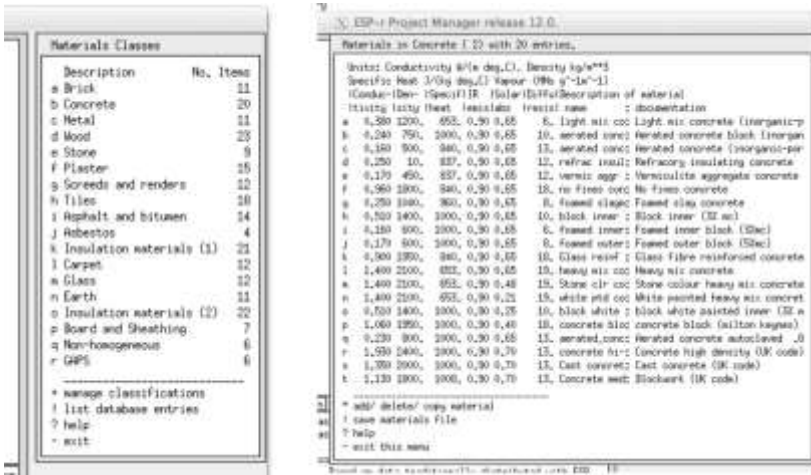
Materials Classes

| Description | No. Items |
|---|---|
| a Brick | 11 |
| b Concrete | 20 |
| c Metal | 11 |
| d Wood | 23 |
| e Stone | 9 |
| f Plaster | 15 |
| g Screeds and renders | 12 |
| h Tiles | 18 |
| i Asphalt and bitumen | 14 |
| j Asbestos | 4 |
| k Insulation materials (1) | 21 |
| l Carpet | 12 |
| m Glass | 12 |
| n Earth | 11 |
| o Insulation materials (2) | 22 |
| p Board and Sheathing | 7 |
| q Non-homogeneous | 6 |
| r GAPS | 6 |

* manage classifications
! list database entries
? help
- exit

ESP-r Project Manager release 12.0.

Materials in Concrete ( 2) with 20 entries.

Units: Conductivity W/(m deg.C), Density kg/m**3
Specific Heat J/(kg deg.C) Vapour (MNs g^-1m^-1)
|Conduc-|Den- |Specif|IR |Solar|Diffu|Description of material
|tivity |sity |heat |emis|abs |resis| name : documentation

a 0.380 1200. 653. 0.90 0.65 6. light mix coc: Light mix concrete (inorganic-p
b 0.240 750. 1000. 0.90 0.65 10. aerated conc: Aerated concrete block (inorgan
c 0.160 500. 840. 0.90 0.65 13. aerated conc: Aerated concrete block (inorganic-por
d 0.250 10. 837. 0.90 0.65 12. refrac insul: Refractory insulating concrete
e 0.170 450. 837. 0.90 0.65 12. vermic aggr : Vermiculite aggregate concrete
f 0.960 1800. 840. 0.90 0.65 18. no fines conc: No fines concrete
g 0.250 1500. 960. 0.90 0.65 8. foamed slagc: Foamed slag concrete
h 0.510 1400. 1000. 0.90 0.65 10. block inner : Block inner (3% mc)
i 0.160 600. 1000. 0.90 0.65 6. foamed inner: Foamed inner block (50mc)
j 0.170 600. 1000. 0.90 0.65 6. foamed outer: Foamed outer block (50mc)
k 0.900 1950. 840. 0.90 0.65 18. Glass reinf : Glass fibre reinforced concrete
l 1.400 2100. 653. 0.90 0.65 19. heavy mix coc: Heavy mix concrete
m 1.400 2100. 653. 0.90 0.48 19. Stone clr coc: Stone colour heavy mix concrete
n 1.400 2100. 653. 0.90 0.21 19. white ptd coc: White painted heavy mix concret
o 0.510 1400. 1000. 0.90 0.25 10. block white : block white painted inner (3% m
p 1.060 1950. 1000. 0.90 0.40 18. concrete blc: concrete block (milton keynes)
q 0.230 800. 1000. 0.90 0.65 13. aerated conc: Aerated concrete autoclaved .0
r 1.930 2400. 1000. 0.90 0.70 13. concrete hi-: Concrete high density (UK code)
s 1.350 2000. 1000. 0.90 0.70 13. cast concret: Cast concrete (UK code)
t 1.130 1800. 1000. 0.90 0.70 13. Concrete med: Blockwork (UK code)

* add/ delete/ copy material
! save materials file
? help
- exit this menu